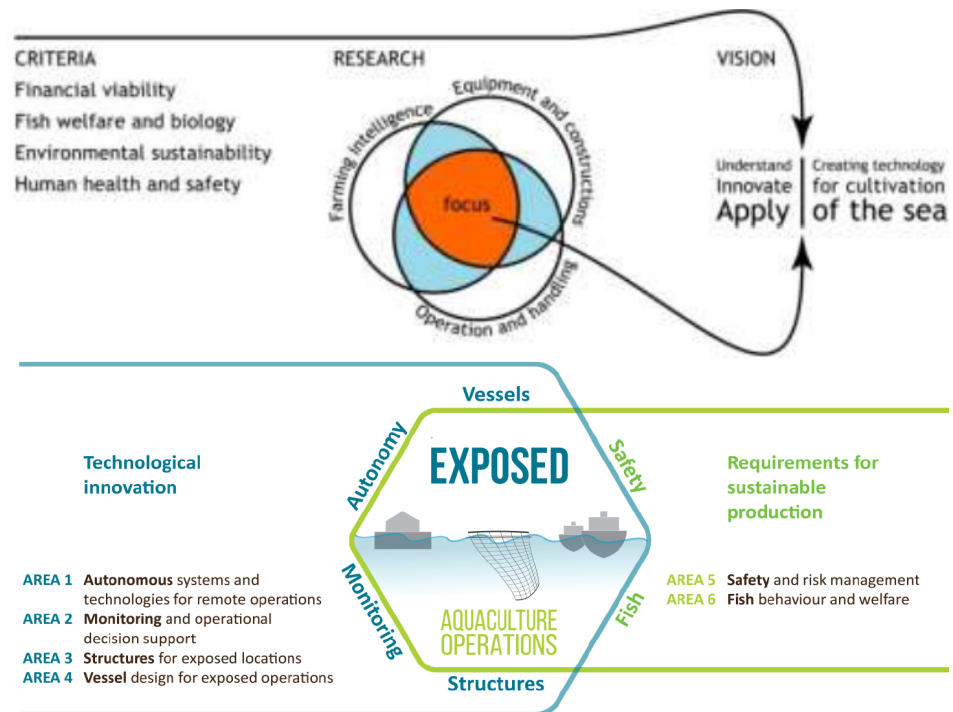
CRITERIA
Financial viability
Fish welfare and biology
Environmental sustainability
Human health and safety

RESEARCH
Farming intelligence
Equipment and constructions
focus
Operation and handling

VISION
Understand
Innovate
Apply
Creating technology for cultivation of the sea

Vessels
Autonomy
Safety
EXPOSED
Monitoring
Fish
AQUACULTURE OPERATIONS
Structures

Technological innovation

AREA 1 **Autonomous** systems and technologies for remote operations
AREA 2 **Monitoring** and operational decision support
AREA 3 **Structures** for exposed locations
AREA 4 **Vessel** design for exposed operations

Requirements for sustainable production

AREA 5 **Safety** and risk management
AREA 6 **Fish** behaviour and welfare